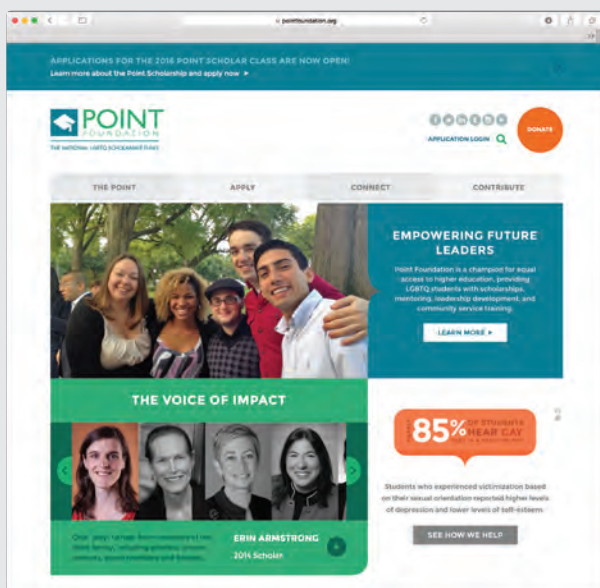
pointfoundation.org

APPLICATIONS FOR THE 2016 POINT SCHOLAR CLASS ARE NOW OPEN!
Learn more about the Point Scholarship and apply now ►

POINT FOUNDATION
THE NATIONAL LGBTQ SCHOLARSHIP FUND

APPLICATION LOGIN

DONATE

THE POINT
APPLY
CONNECT
CONTRIBUTE

EMPOWERING FUTURE LEADERS

Point Foundation is a champion for equal access to higher education, providing LGBTQ students with scholarships, mentoring, leadership development, and community service training.

LEARN MORE ►

THE VOICE OF IMPACT

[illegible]

ERIN ARMSTRONG
2014 Scholar

85% OF STUDENTS HEAR GAY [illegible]

Students who experienced victimization based on their sexual orientation reported higher levels of depression and lower levels of self-esteem.

SEE HOW WE HELP